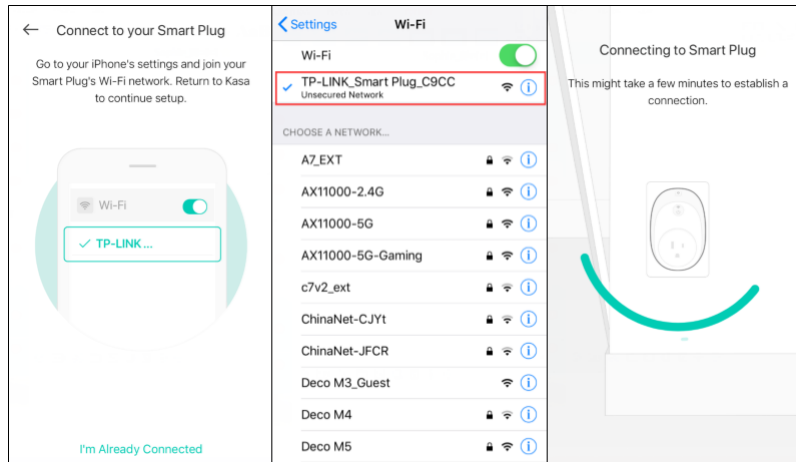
Connect to your Smart Plug

Go to your iPhone's settings and join your Smart Plug's Wi-Fi network. Return to Kasa to continue setup.

Wi-Fi

TP-LINK ...

I'm Already Connected

Settings

Wi-Fi

Wi-Fi

TP-LINK_Smart Plug_C9CC
Unsecured Network

CHOOSE A NETWORK...

A7_EXT

AX11000-2.4G

AX11000-5G

AX11000-5G-Gaming

c7v2_ext

ChinaNet-CJYt

ChinaNet-JFCR

Deco M3_Guest

Deco M4

Deco M5

Connecting to Smart Plug

This might take a few minutes to establish a connection.